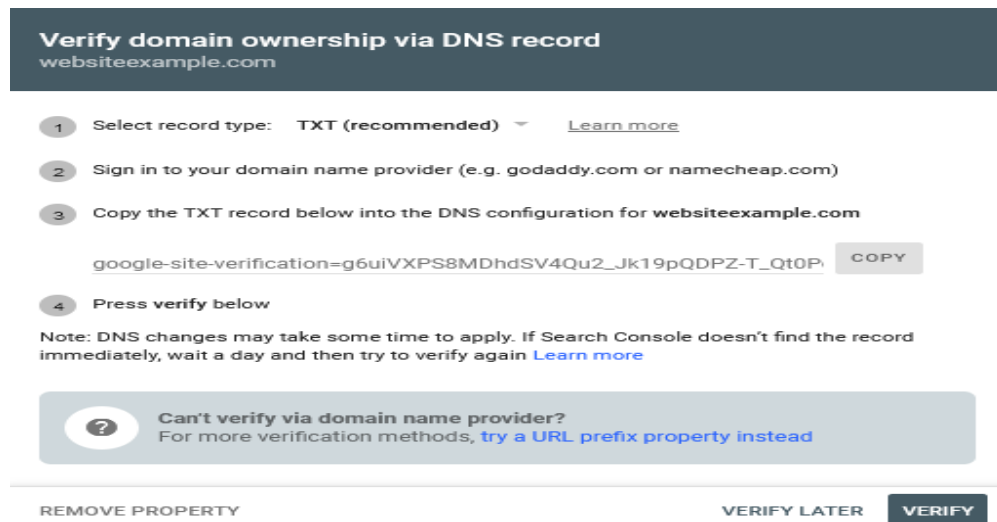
Verify domain ownership via DNS record
websiteexample.com

1 Select record type: TXT (recommended) Learn more

2 Sign in to your domain name provider (e.g. godaddy.com or namecheap.com)

3 Copy the TXT record below into the DNS configuration for websiteexample.com

google-site-verification=g6uiVXPS8MDhdSV4Qu2_Jk19pQDPZ-T_Qt0P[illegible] COPY

4 Press verify below

Note: DNS changes may take some time to apply. If Search Console doesn't find the record immediately, wait a day and then try to verify again Learn more

?

Can't verify via domain name provider?
For more verification methods, try a URL prefix property instead

REMOVE PROPERTY VERIFY LATER VERIFY